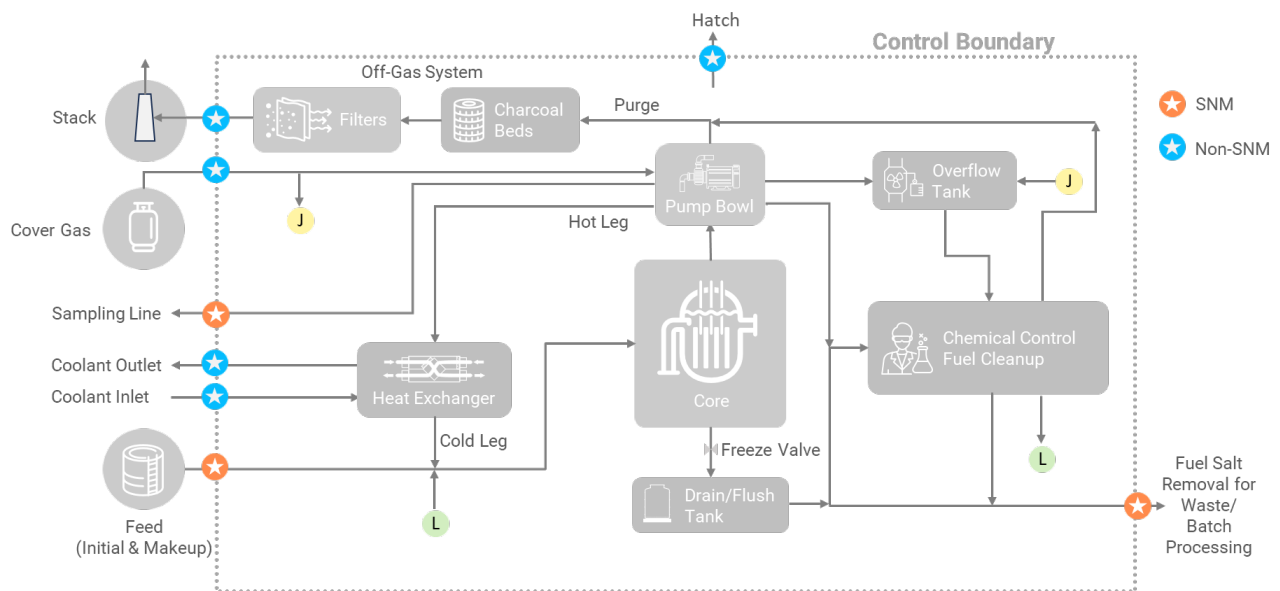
Hatch

Control Boundary

SNM

Non-SNM

Off-Gas System

Stack

Filters

Charcoal Beds

Purge

Pump Bowl

Overflow Tank

J

J

Cover Gas

Hot Leg

Sampling Line

Chemical Control Fuel Cleanup

Coolant Outlet

Coolant Inlet

Heat Exchanger

Core

Cold Leg

Freeze Valve

L

Feed (Initial & Makeup)

L

Drain/Flush Tank

Fuel Salt Removal for Waste/ Batch Processing